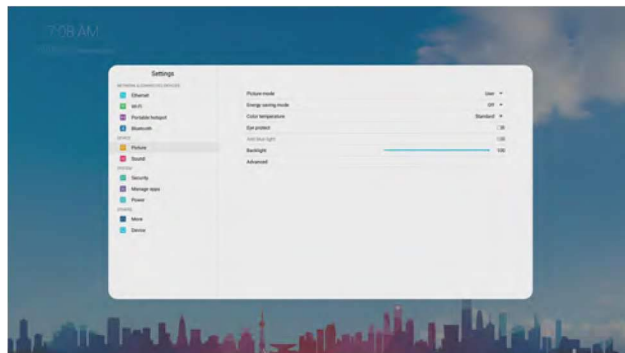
7:08 AM

Settings

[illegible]

Ethernet

Wi-Fi

Portable hotspot

Bluetooth

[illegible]

Picture

Sound

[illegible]

Security

Manage apps

Power

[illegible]

More

Device

Picture mode User

Energy saving mode Off

Color temperature Standard

Eye protect

Anti blue light 100

Backlight 100

Advanced